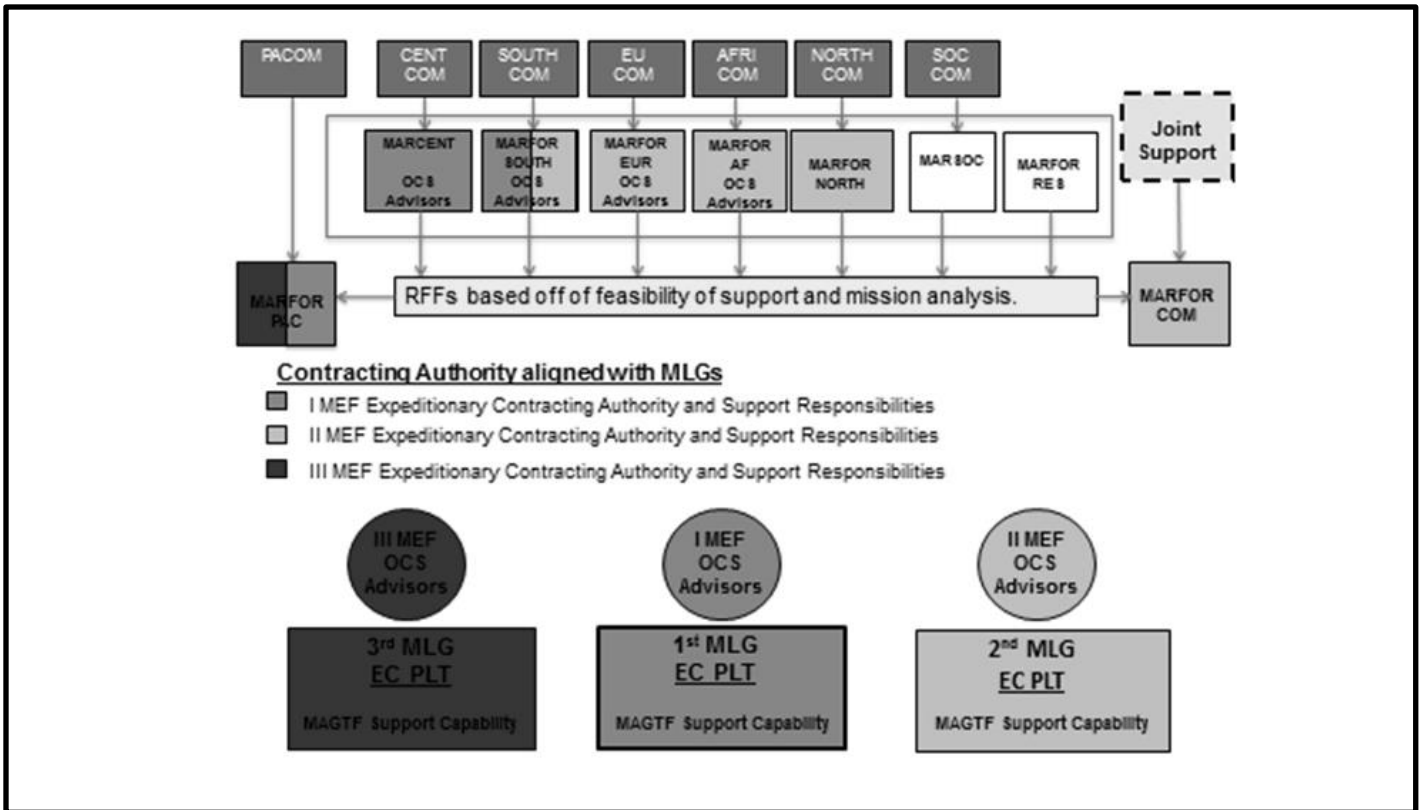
PACOM

CENT COM

SOUTH COM

EU COM

AFRI COM

NORTH COM

SOC COM

MARCENT OCS Advisors

MARFOR SOUTH OCS Advisors

MARFOR EUR OCS Advisors

MARFOR AF OCS Advisors

MARFOR NORTH

MAR SOC

MARFOR RES

Joint Support

MARFOR PAC

RFFs based off of feasibility of support and mission analysis.

MARFOR COM

Contracting Authority aligned with MLGs

I MEF Expeditionary Contracting Authority and Support Responsibilities

II MEF Expeditionary Contracting Authority and Support Responsibilities

III MEF Expeditionary Contracting Authority and Support Responsibilities

III MEF OCS Advisors

I MEF OCS Advisors

II MEF OCS Advisors

3rd MLG EC PLT

MAGTF Support Capability

1st MLG EC PLT

MAGTF Support Capability

2nd MLG EC PLT

MAGTF Support Capability